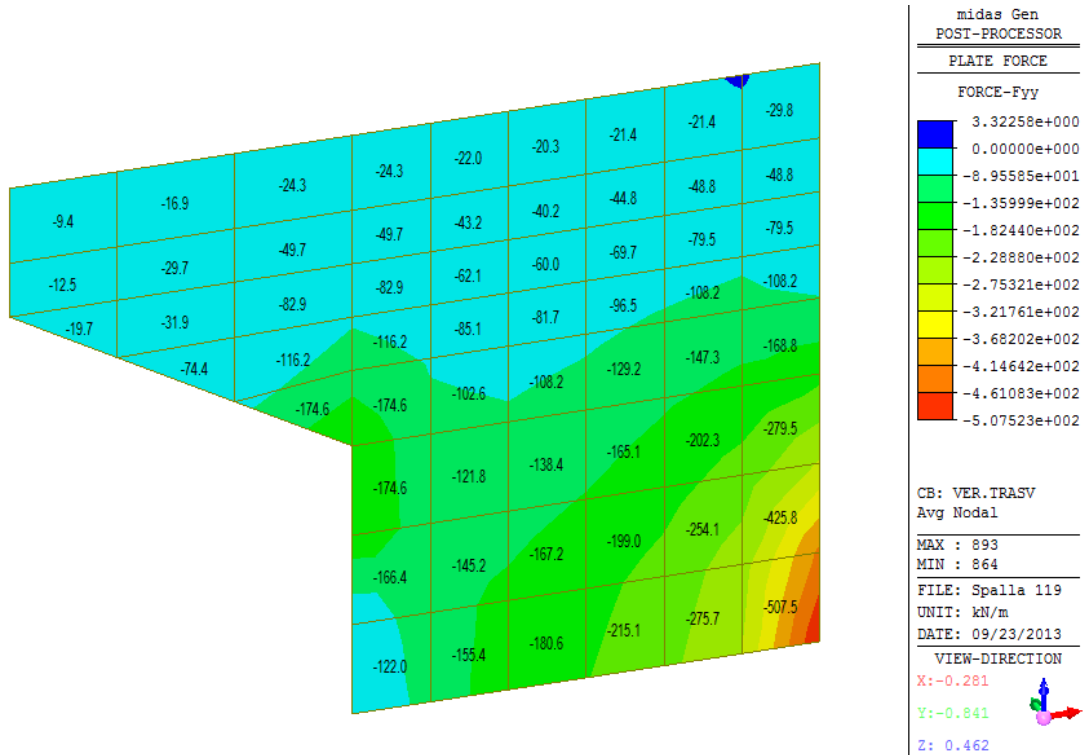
-9.4
-16.9
-24.3
-24.3
-22.0
-20.3
-21.4
-21.4
-29.8

-48.8
-48.8
-44.8
-40.2
-43.2
-49.7
-49.7

-12.5
-29.7
-79.5
-79.5
-69.7
-60.0
-62.1
-82.9
-82.9

-19.7
-31.9
-108.2
-108.2
-96.5
-81.7
-85.1
-116.2
-116.2

-74.4
-168.8
-147.3
-129.2
-108.2
-102.6
-174.6
-174.6

-279.5
-202.3
-165.1
-138.4
-121.8
-174.6

-425.8
-254.1
-199.0
-167.2
-145.2
-166.4

-507.5
-275.7
-215.1
-180.6
-155.4
-122.0

midas Gen
POST-PROCESSOR
PLATE FORCE
FORCE-Fyy
3.32258e+000
0.00000e+000
-8.95585e+001
-1.35999e+002
-1.82440e+002
-2.28880e+002
-2.75321e+002
-3.21761e+002
-3.68202e+002
-4.14642e+002
-4.61083e+002
-5.07523e+002

CB: VER.TRASV
Avg Nodal
MAX : 893
MIN : 864
FILE: Spalla 119
UNIT: kN/m
DATE: 09/23/2013
VIEW-DIRECTION
X:-0.281
Y:-0.841
Z: 0.462